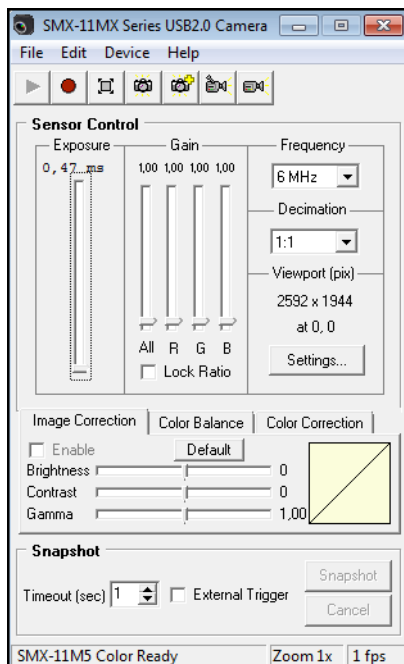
SMX-11MX Series USB2.0 Camera

File Edit Device Help

Sensor Control

Exposure

0, 47 ms

Gain

1,00 1,00 1,00 1,00

All R G B

Lock Ratio

Frequency

6 MHz

Decimation

1:1

Viewport (pix)

2592 x 1944

at 0, 0

Settings...

Image Correction | Color Balance | Color Correction

Enable

Default

Brightness 0

Contrast 0

Gamma 1,00

Snapshot

Timeout (sec) 1

External Trigger

Snapshot

Cancel

SMX-11M5 Color Ready | Zoom 1x | 1 fps